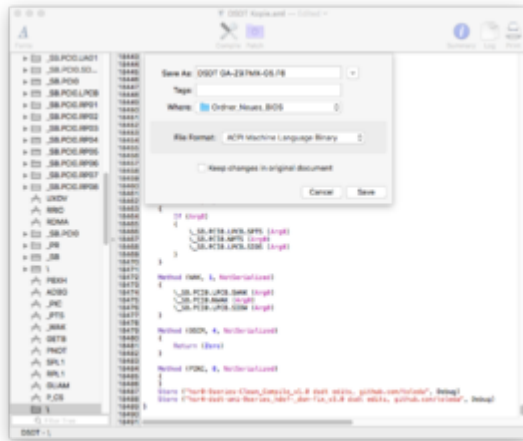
DSDT Kopie.aml — Edited

Save As: DSDT GA-Z97MX-G5.F8
Tags:
Where: Ordner_Neues_BIOS

File Format: ACPI Machine Language Binary

Keep changes in original document

Cancel
Save

_SB.PCI0.LPC0
_SB.PCI0
_SB.PCI0.LPCB
_SB.PCI0.RP01
_SB.PCI0.RP02
_SB.PCI0.RP03
_SB.PCI0.RP04
_SB.PCI0.RP05
_SB.PCI0.RP06
_SB.PCI0.RP07
_SB.PCI0.RP08
LNDV
RMIO
RDMA
_SB.PCI0
_PR
_SB
\
PEKH
ACBO
_PIC
_PTS
_WAK
GETB
PNOT
SPL1
BPL1
BLAM
P_CS
1

If (Arg0)
{
\_SB.PCI0.LPCB.SPTS (Arg0)
\_SB.PCI0.NPTS (Arg0)
\_SB.PCI0.LPCB.SIOE (Arg0)
}
}

Method (WAK, 1, NotSerialized)
{
\_SB.PCI0.LPCB.SWAK (Arg0)
\_SB.PCI0.NWAK (Arg0)
\_SB.PCI0.LPCB.SIOW (Arg0)
}

Method (DSDT, 4, NotSerialized)
{
Return (Zero)
}

Method (PINI, 0, NotSerialized)
{
}
Store ("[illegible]", Debug)
Store ("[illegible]", Debug)
}

DSDT > \